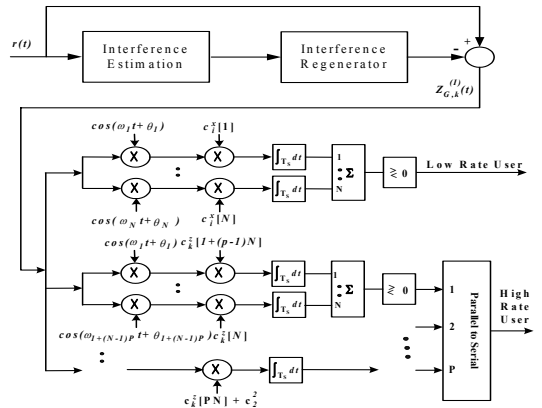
r(t)

Interference Estimation

Interference Regenerator

+

-

$Z_{G,k}^{(l)}(t)$

$cos(\omega_1 t+\theta_1)$

$c_l^x[1]$

X

X

$\int_{T_s} dt$

1

Σ

N

$\gtrless 0$

Low Rate User

X

X

$\int_{T_s} dt$

$cos(\omega_N t+\theta_N)$

$c_l^x[N]$

$cos(\omega_1 t+\theta_1)$ $c_k^z[1+(p-1)N]$

X

X

$\int_{T_s} dt$

1

Σ

N

$\gtrless 0$

X

X

$\int_{T_s} dt$

$cos(\omega_{1+(N-1)P} t+\theta_{1+(N-1)P})c_k^z[N]$

X

$\int_{T_s} dt$

$c_k^z[PN]+c_2^2$

1

2

P

Parallel to Serial

High Rate User